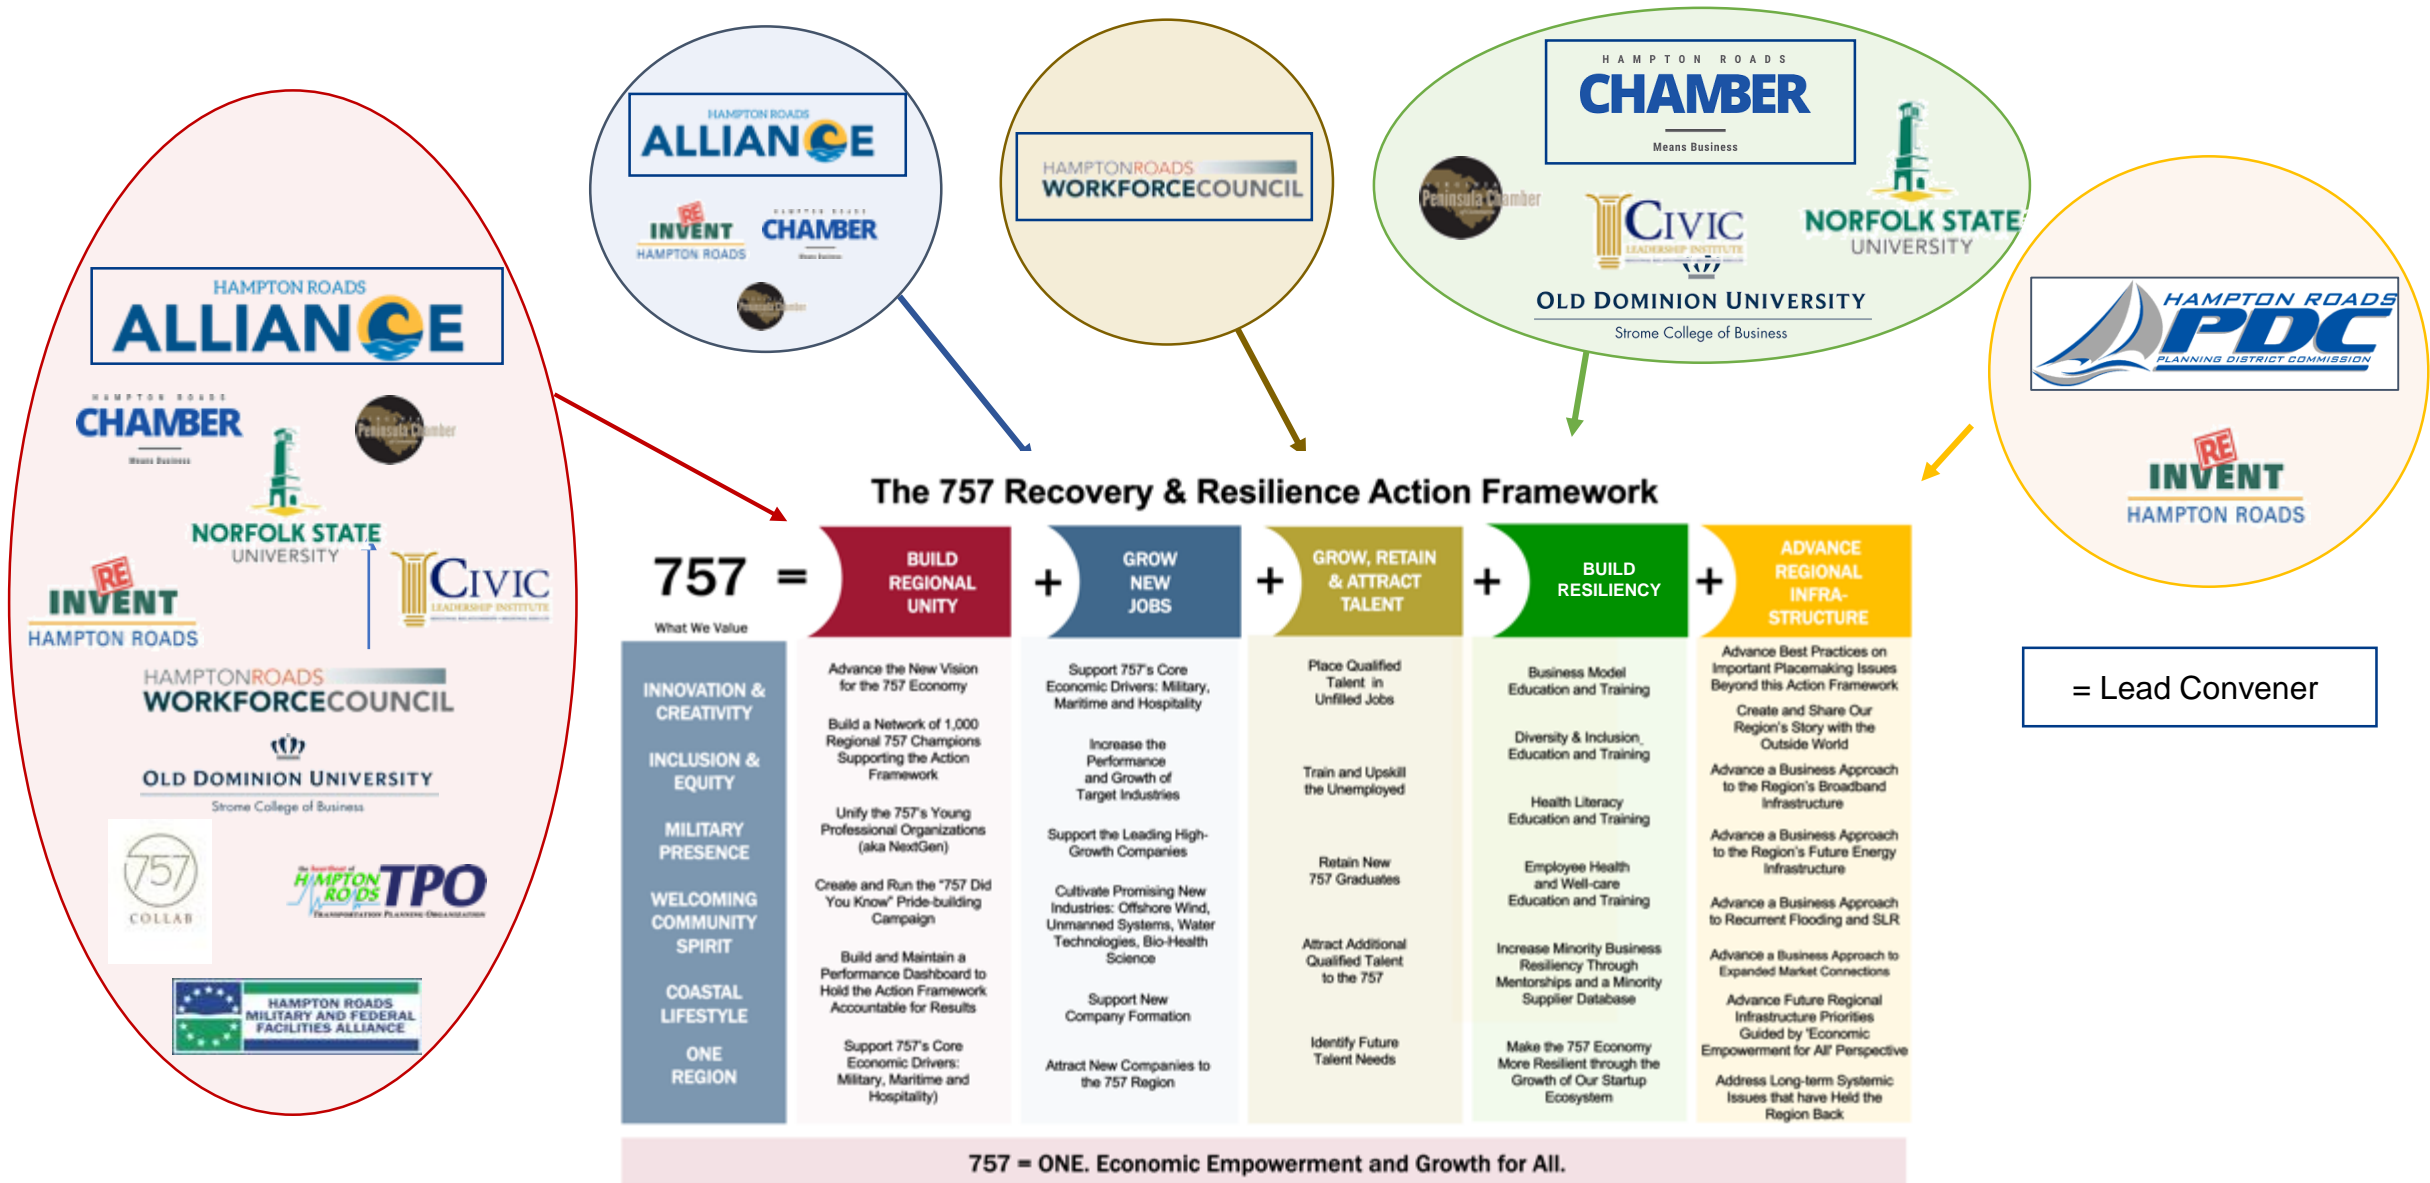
HAMPTON ROADS
ALLIANCE

HAMPTON ROADS
CHAMBER
Means Business

Peninsula Chamber

NORFOLK STATE
UNIVERSITY

RE INVENT
HAMPTON ROADS

CIVIC
LEADERSHIP INSTITUTE

HAMPTONROADS
WORKFORCECOUNCIL

OLD DOMINION UNIVERSITY
Strome College of Business

757
COLLAB

the heartbeat of HAMPTON ROADS TPO
TRANSPORTATION PLANNING ORGANIZATION

HAMPTON ROADS
MILITARY AND FEDERAL
FACILITIES ALLIANCE

HAMPTON ROADS
ALLIANCE

RE INVENT
HAMPTON ROADS

HAMPTON ROADS
CHAMBER
Means Business

Peninsula Chamber

HAMPTONROADS
WORKFORCECOUNCIL

HAMPTON ROADS
CHAMBER
Means Business

Peninsula Chamber

CIVIC
LEADERSHIP INSTITUTE

NORFOLK STATE
UNIVERSITY

OLD DOMINION UNIVERSITY
Strome College of Business

HAMPTON ROADS
PDC
PLANNING DISTRICT COMMISSION

RE INVENT
HAMPTON ROADS

= Lead Convener

The 757 Recovery & Resilience Action Framework

757 = BUILD REGIONAL UNITY + GROW NEW JOBS + GROW, RETAIN & ATTRACT TALENT + BUILD RESILIENCY + ADVANCE REGIONAL INFRA-STRUCTURE

What We Value

| What We Value | BUILD REGIONAL UNITY | GROW NEW JOBS | GROW, RETAIN & ATTRACT TALENT | BUILD RESILIENCY | ADVANCE REGIONAL INFRA-STRUCTURE |
|---|---|---|---|---|---|
| INNOVATION & CREATIVITY<br>INCLUSION & EQUITY<br>MILITARY PRESENCE<br>WELCOMING COMMUNITY SPIRIT<br>COASTAL LIFESTYLE<br>ONE REGION | Advance the New Vision for the 757 Economy<br>Build a Network of 1,000 Regional 757 Champions Supporting the Action Framework<br>Unify the 757's Young Professional Organizations (aka NextGen)<br>Create and Run the "757 Did You Know" Pride-building Campaign<br>Build and Maintain a Performance Dashboard to Hold the Action Framework Accountable for Results<br>Support 757's Core Economic Drivers: Military, Maritime and Hospitality) | Support 757's Core Economic Drivers: Military, Maritime and Hospitality<br>Increase the Performance and Growth of Target Industries<br>Support the Leading High-Growth Companies<br>Cultivate Promising New Industries: Offshore Wind, Unmanned Systems, Water Technologies, Bio-Health Science<br>Support New Company Formation<br>Attract New Companies to the 757 Region | Place Qualified Talent in Unfilled Jobs<br>Train and Upskill the Unemployed<br>Retain New 757 Graduates<br>Attract Additional Qualified Talent to the 757<br>Identify Future Talent Needs | Business Model Education and Training<br>Diversity & Inclusion Education and Training<br>Health Literacy Education and Training<br>Employee Health and Well-care Education and Training<br>Increase Minority Business Resiliency Through Mentorships and a Minority Supplier Database<br>Make the 757 Economy More Resilient through the Growth of Our Startup Ecosystem | Advance Best Practices on Important Placemaking Issues Beyond this Action Framework<br>Create and Share Our Region's Story with the Outside World<br>Advance a Business Approach to the Region's Broadband Infrastructure<br>Advance a Business Approach to the Region's Future Energy Infrastructure<br>Advance a Business Approach to Recurrent Flooding and SLR<br>Advance a Business Approach to Expanded Market Connections<br>Advance Future Regional Infrastructure Priorities Guided by 'Economic Empowerment for All' Perspective<br>Address Long-term Systemic Issues that have Held the Region Back |

757 = ONE. Economic Empowerment and Growth for All.